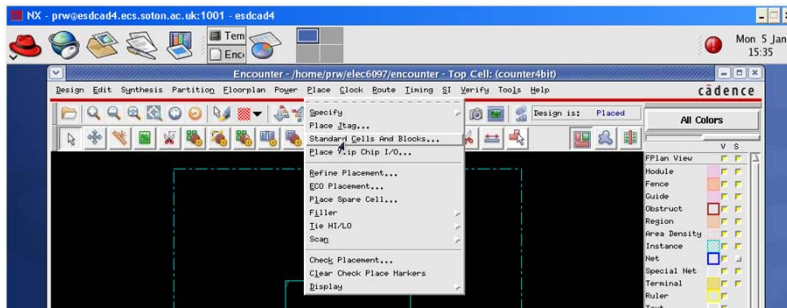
NX - prw@esdcad4.ecs.soton.ac.uk:1001 - esdcad4

Tem
Enc

Mon 5 Jan
15:35

Encounter - /home/prw/elec6097/encounter - Top Cell: (counter4bit)

Design Edit Synthesis Partition Floorplan Power Place Clock Route Timing SI Verify Tools Help

cādence

Design is: Placed

All Colors

Specify
Place Jtag...
Standard Cells And Blocks...
Place Flip Chip I/O...
Refine Placement...
ECO Placement...
Place Spare Cell...
Filler
Tie HI/LO
Scan
Check Placement...
Clear Check Place Markers
Display

V S
FPlan View
Module
Fence
Guide
Obstruct
Region
Area Density
Instance
Net
Special Net
Terminal
Ruler